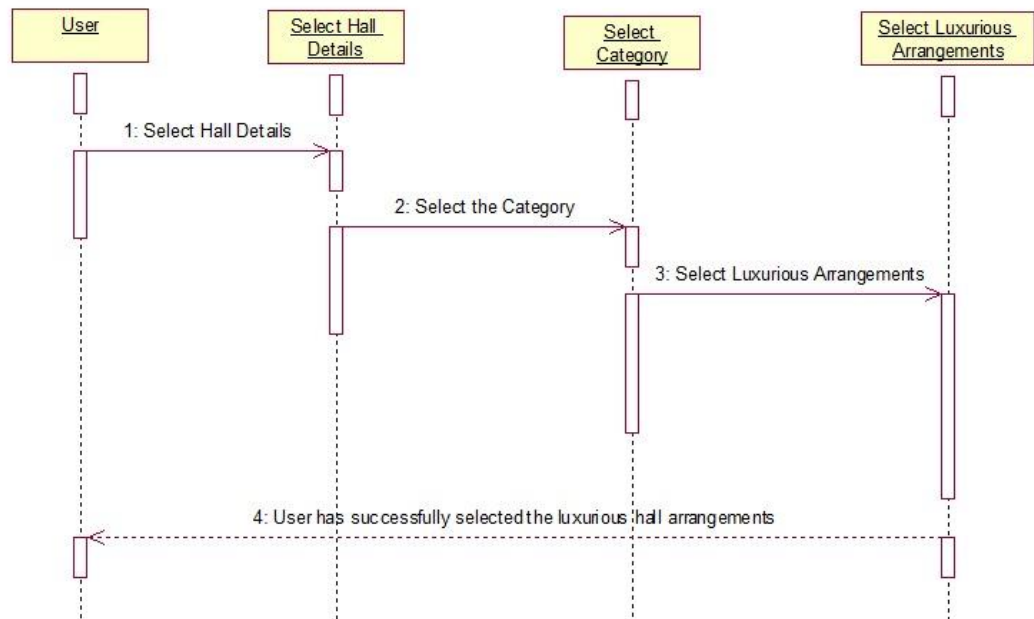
User

Select Hall Details

Select Category

Select Luxurious Arrangements

1: Select Hall Details

2: Select the Category

3: Select Luxurious Arrangements

4: User has successfully selected the luxurious hall arrangements